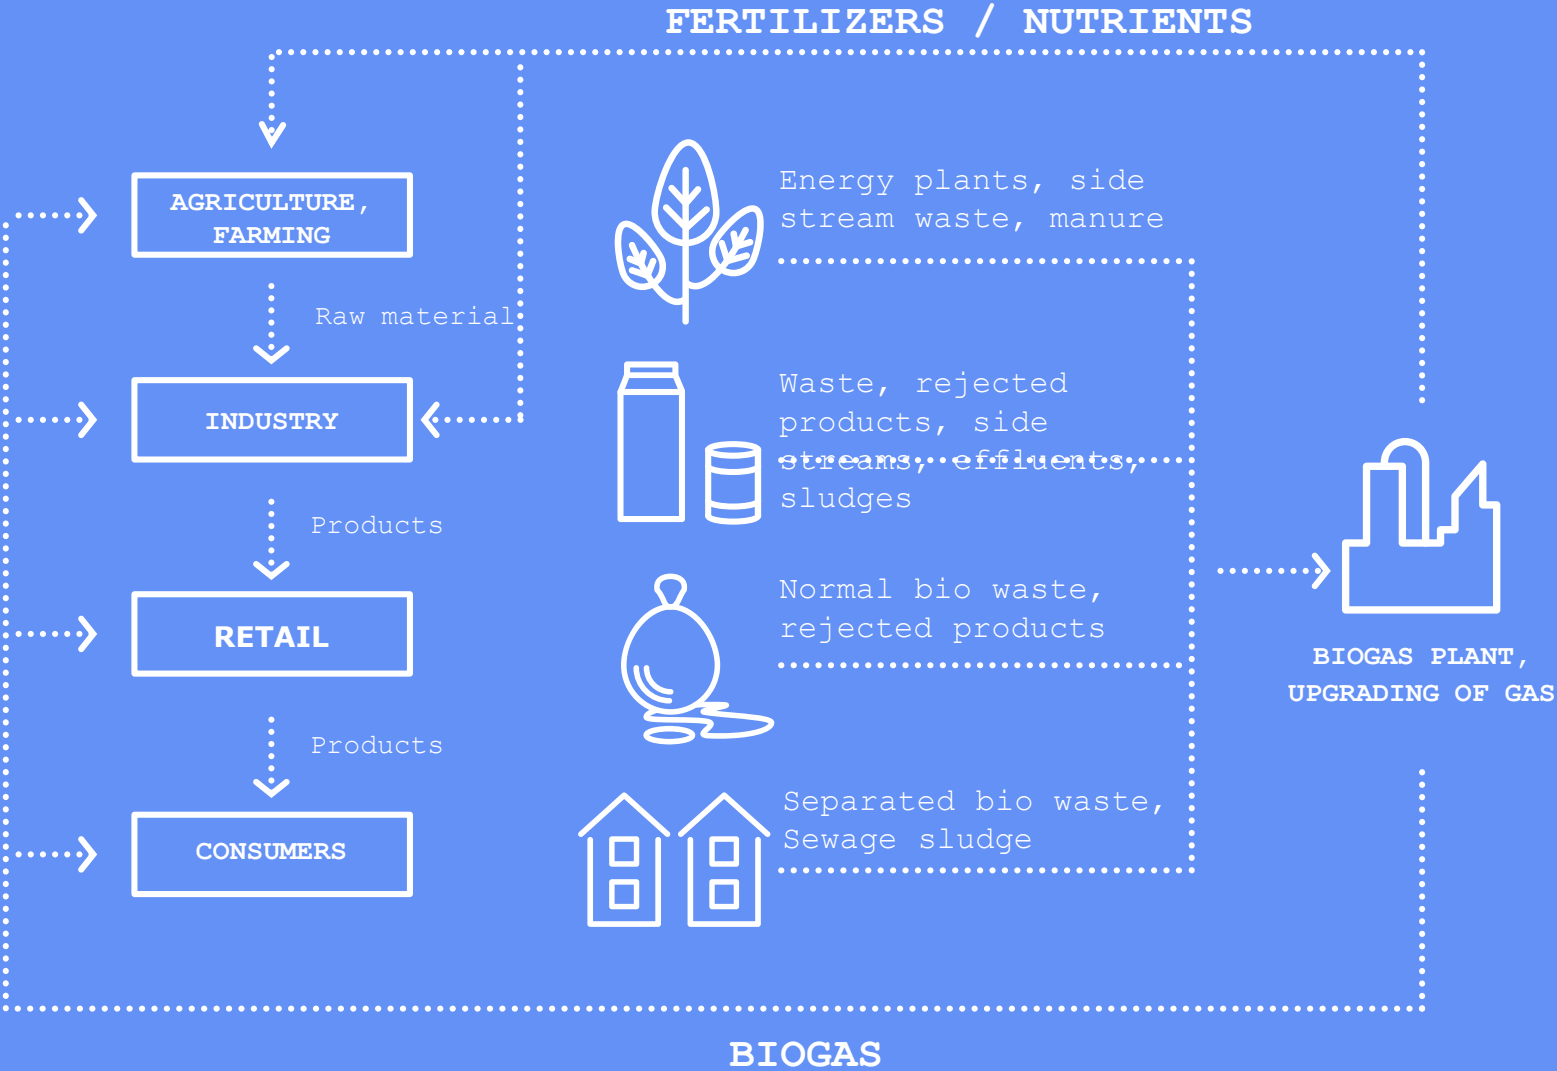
FERTILIZERS / NUTRIENTS

AGRICULTURE, FARMING

Raw material

INDUSTRY

Products

RETAIL

Products

CONSUMERS

Energy plants, side stream waste, manure

Waste, rejected products, side streams, effluents, sludges

Normal bio waste, rejected products

Separated bio waste, Sewage sludge

BIOGAS PLANT, UPGRADING OF GAS

BIOGAS